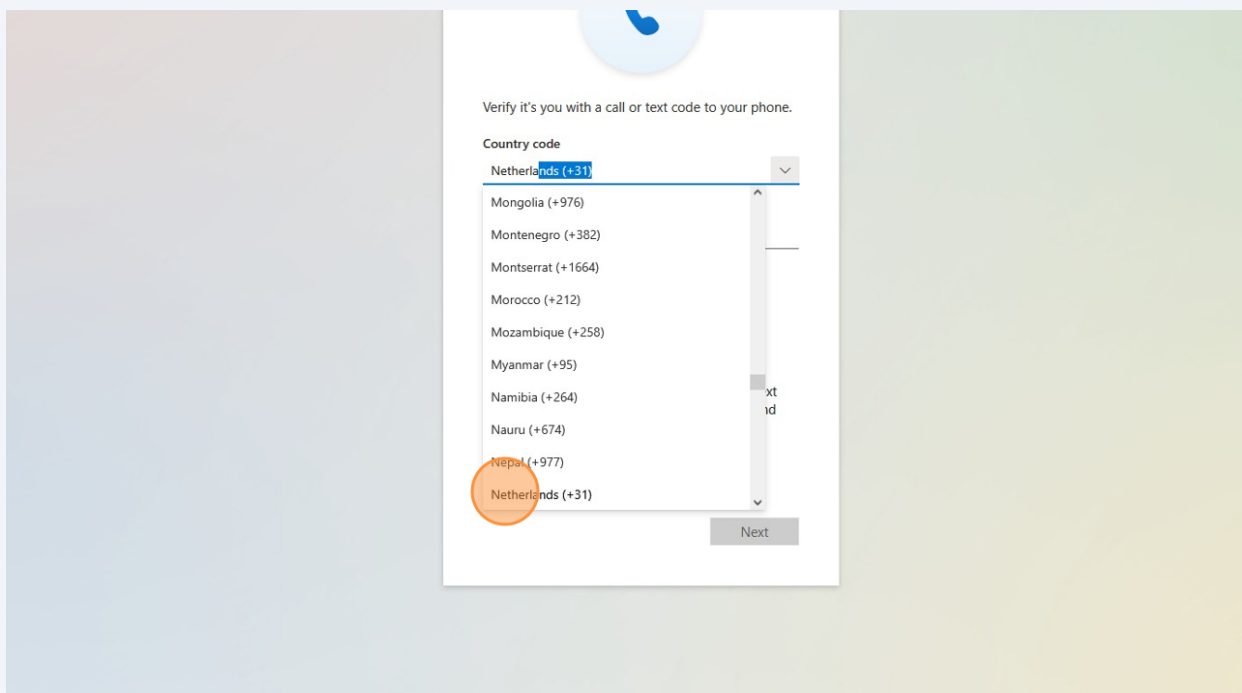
Verify it's you with a call or text code to your phone.

Country code

Netherlands (+31)

Mongolia (+976)

Montenegro (+382)

Montserrat (+1664)

Morocco (+212)

Mozambique (+258)

Myanmar (+95)

Namibia (+264)

Nauru (+674)

Nepal (+977)

Netherlands (+31)

xt
nd

Next